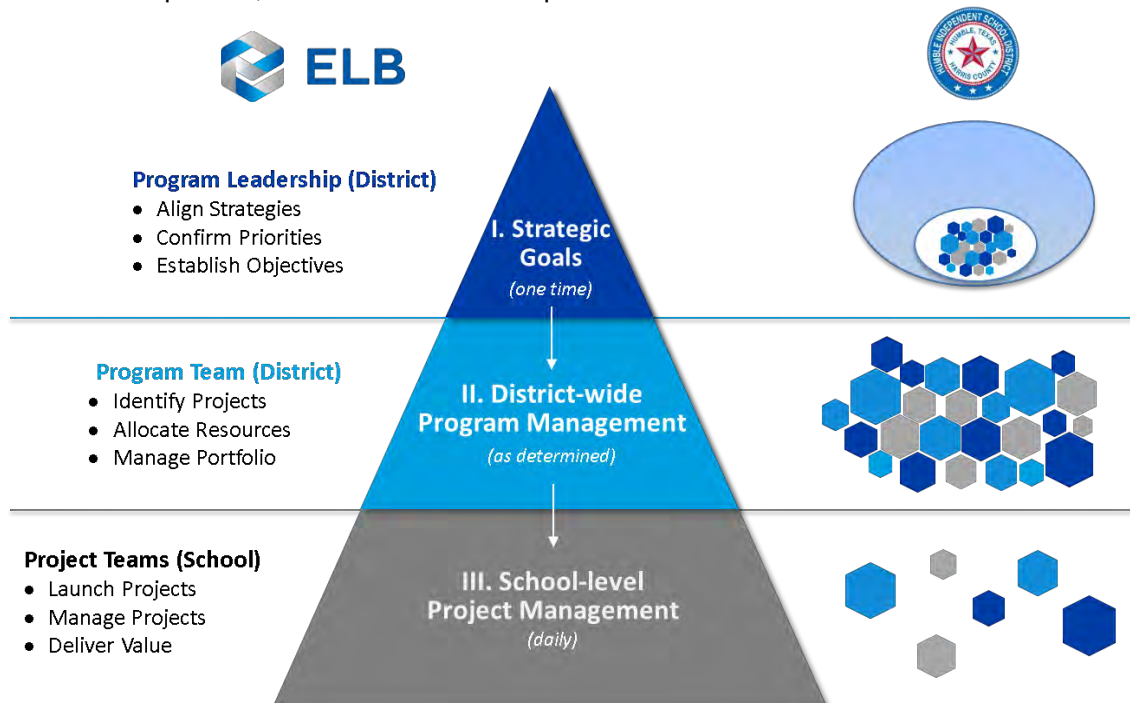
ELB

HUMBLE INDEPENDENT SCHOOL DISTRICT
HUMBLE, TEXAS
HARRIS COUNTY

Program Leadership (District)
- Align Strategies
- Confirm Priorities
- Establish Objectives

I. Strategic Goals
(one time)

Program Team (District)
- Identify Projects
- Allocate Resources
- Manage Portfolio

II. District-wide Program Management
(as determined)

Project Teams (School)
- Launch Projects
- Manage Projects
- Deliver Value

III. School-level Project Management
(daily)